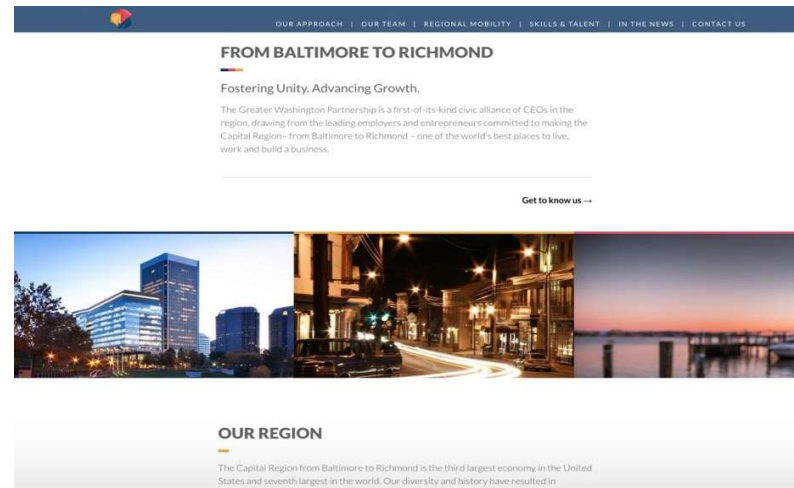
OUR APPROACH | OUR TEAM | REGIONAL MOBILITY | SKILLS & TALENT | IN THE NEWS | CONTACT US

FROM BALTIMORE TO RICHMOND

Fostering Unity. Advancing Growth.

The Greater Washington Partnership is a first-of-its-kind civic alliance of CEOs in the region, drawing from the leading employers and entrepreneurs committed to making the Capital Region– from Baltimore to Richmond – one of the world's best places to live, work and build a business.

Get to know us →

OUR REGION

The Capital Region from Baltimore to Richmond is the third largest economy in the United States and seventh largest in the world. Our diversity and history have resulted in